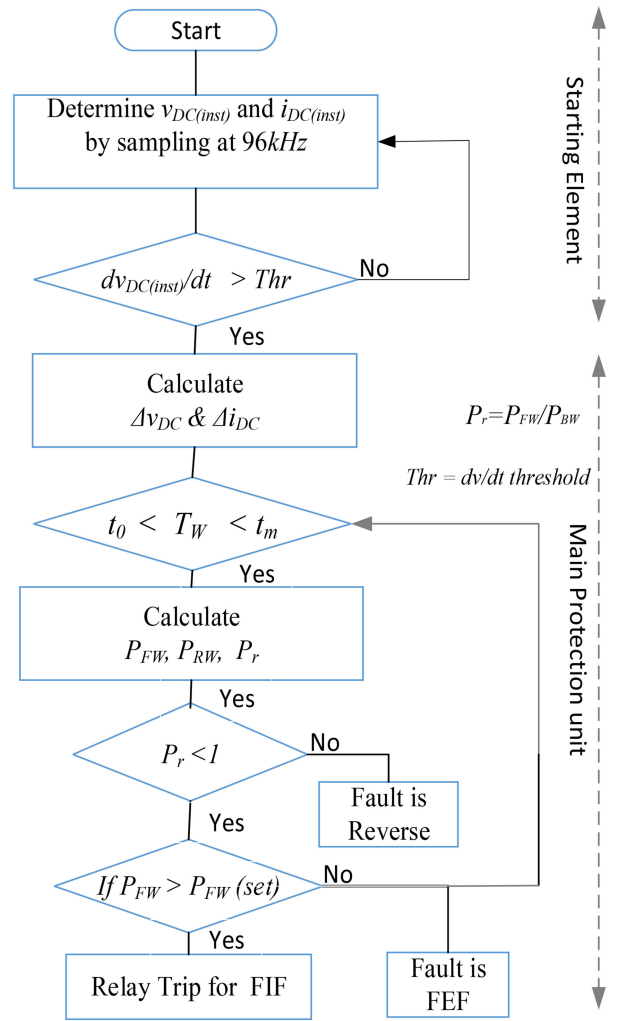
Start

Determine $v_{DC(inst)}$ and $i_{DC(inst)}$ by sampling at $96kHz$

$dv_{DC(inst)}/dt > Thr$

No

Yes

Calculate $\Delta v_{DC}$ & $\Delta i_{DC}$

$t_0 < T_W < t_m$

Yes

Calculate $P_{FW}$, $P_{RW}$, $P_r$

Yes

$P_r < 1$

No

Fault is Reverse

Yes

If $P_{FW} > P_{FW}$ (set)

No

Yes

Relay Trip for FIF

Fault is FEF

Starting Element

$P_r = P_{FW}/P_{BW}$

$Thr = dv/dt$ threshold

Main Protection unit